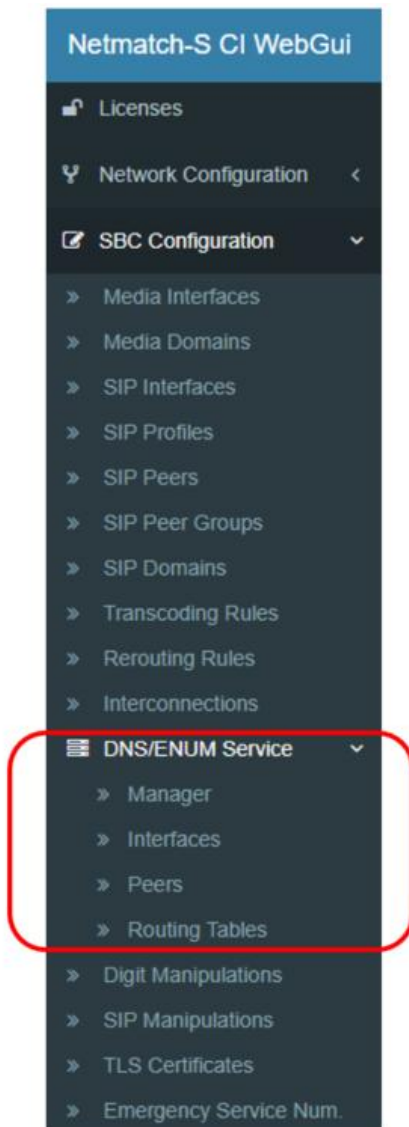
Netmatch-S CI WebGui

Licenses

Network Configuration <

SBC Configuration

» Media Interfaces

» Media Domains

» SIP Interfaces

» SIP Profiles

» SIP Peers

» SIP Peer Groups

» SIP Domains

» Transcoding Rules

» Rerouting Rules

» Interconnections

DNS/ENUM Service

» Manager

» Interfaces

» Peers

» Routing Tables

» Digit Manipulations

» SIP Manipulations

» TLS Certificates

» Emergency Service Num.